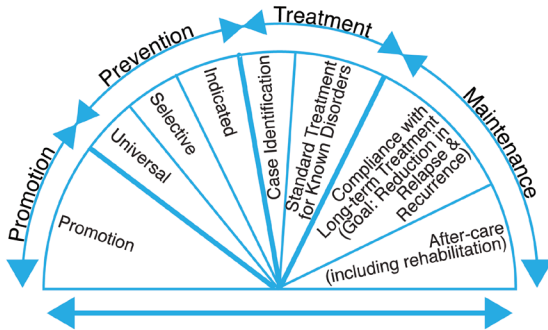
Promotion

Prevention

Treatment

Maintenance

Promotion

Universal

Selective

Indicated

Case Identification

Standard Treatment for Known Disorders

Compliance with Long-term Treatment (Goal: Reduction in Relapse & Recurrence)

After-care (including rehabilitation)